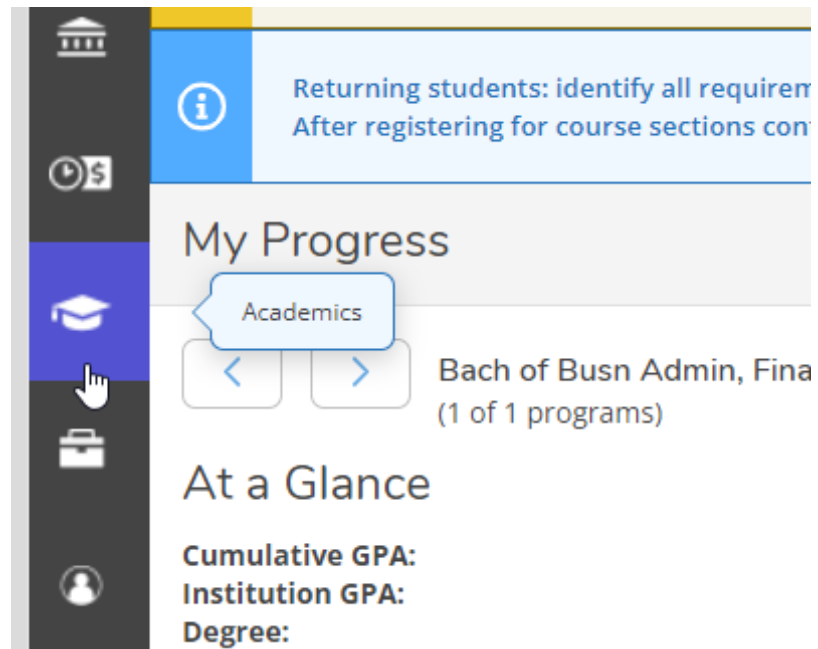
Returning students: identify all requirem
After registering for course sections con

My Progress

Academics

Bach of Busn Admin, Fina
(1 of 1 programs)

At a Glance

Cumulative GPA:
Institution GPA:
Degree: